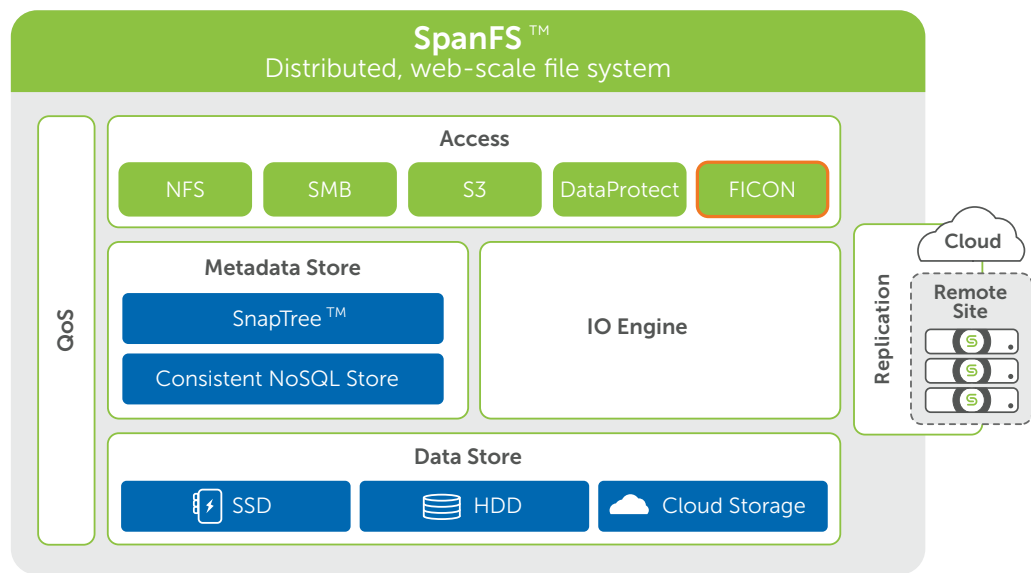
SpanFS ™
Distributed, web-scale file system

QoS

Access

NFS

SMB

S3

DataProtect

FICON

Metadata Store

SnapTree ™

Consistent NoSQL Store

IO Engine

Data Store

SSD

HDD

Cloud Storage

Replication

Cloud

Remote Site